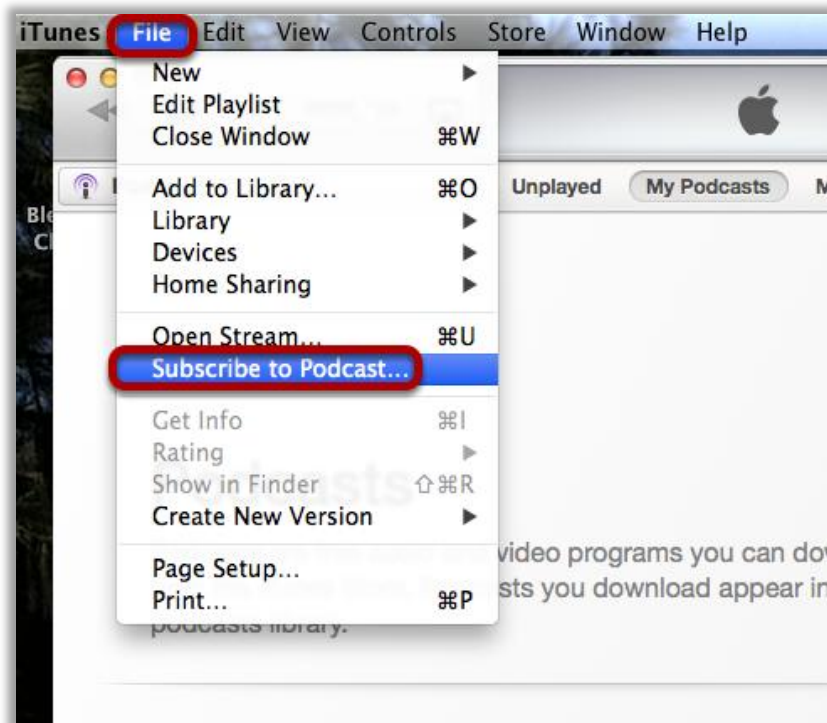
iTunes File Edit View Controls Store Window Help

New
Edit Playlist
Close Window ⌘W
Add to Library... ⌘O
Library
Devices
Home Sharing
Open Stream... ⌘U
Subscribe to Podcast...
Get Info ⌘I
Rating
Show in Finder ⇧⌘R
Create New Version
Page Setup...
Print... ⌘P

Unplayed My Podcasts M

Bl
C

Podcasts

video programs you can do
sts you download appear in
podcasts library.